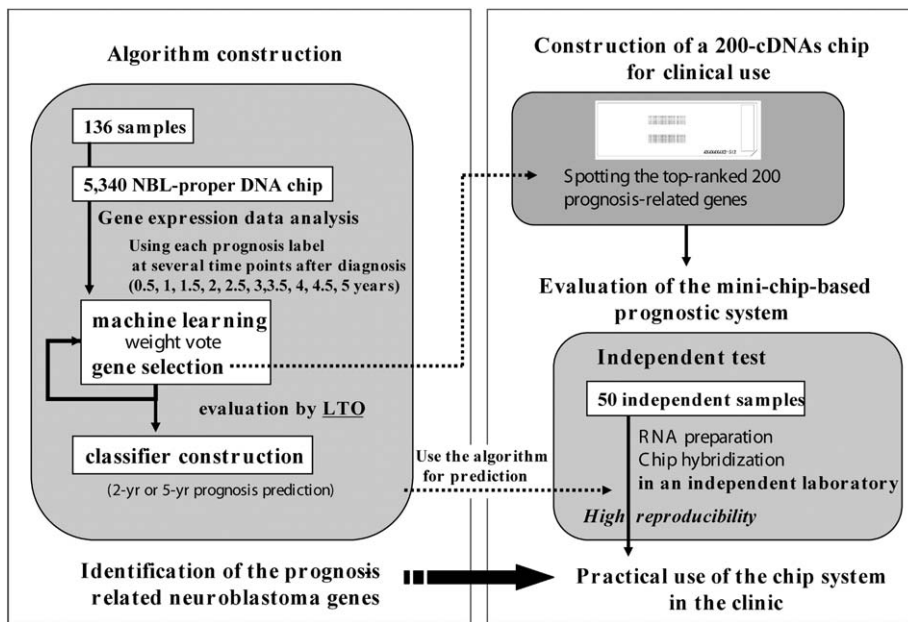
Algorithm construction

136 samples

5,340 NBL-proper DNA chip

Gene expression data analysis

Using each prognosis label at several time points after diagnosis (0.5, 1, 1.5, 2, 2.5, 3,3.5, 4, 4.5, 5 years)

machine learning
weight vote
gene selection

evaluation by LTO

classifier construction

(2-yr or 5-yr prognosis prediction)

Use the algorithm for prediction

Identification of the prognosis related neuroblastoma genes

Construction of a 200-cDNAs chip for clinical use

Spotting the top-ranked 200 prognosis-related genes

Evaluation of the mini-chip-based prognostic system

Independent test

50 independent samples

RNA preparation
Chip hybridization
in an independent laboratory

High reproducibility

Practical use of the chip system in the clinic